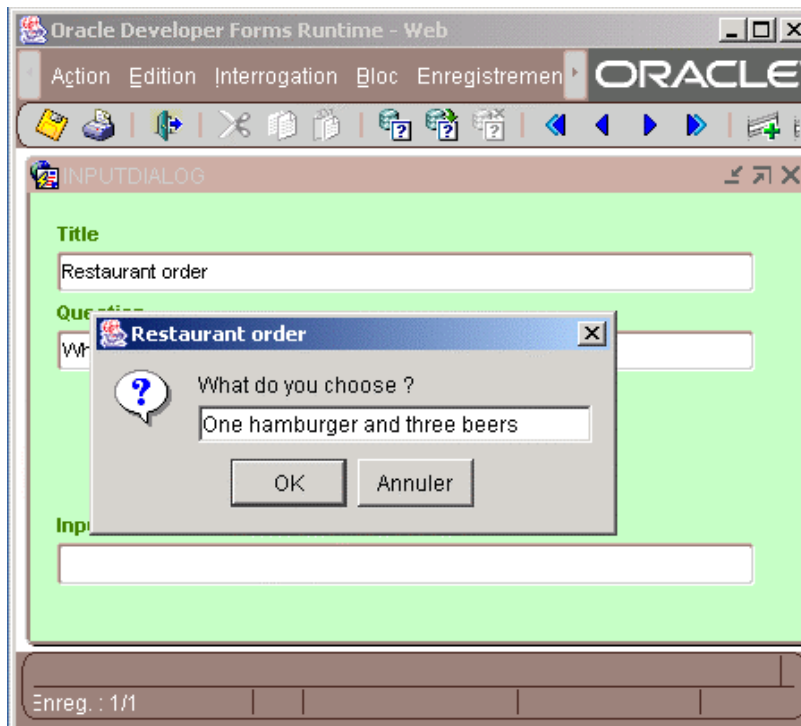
Oracle Developer Forms Runtime - Web

Action Edition Interrogation Bloc Enregistremen

ORACLE

INPUTDIALOG

Title

Restaurant order

Que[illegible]

Wh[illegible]

Restaurant order

What do you choose ?

One hamburger and three beers

OK

Annuler

Inp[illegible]

Enreg. : 1/1